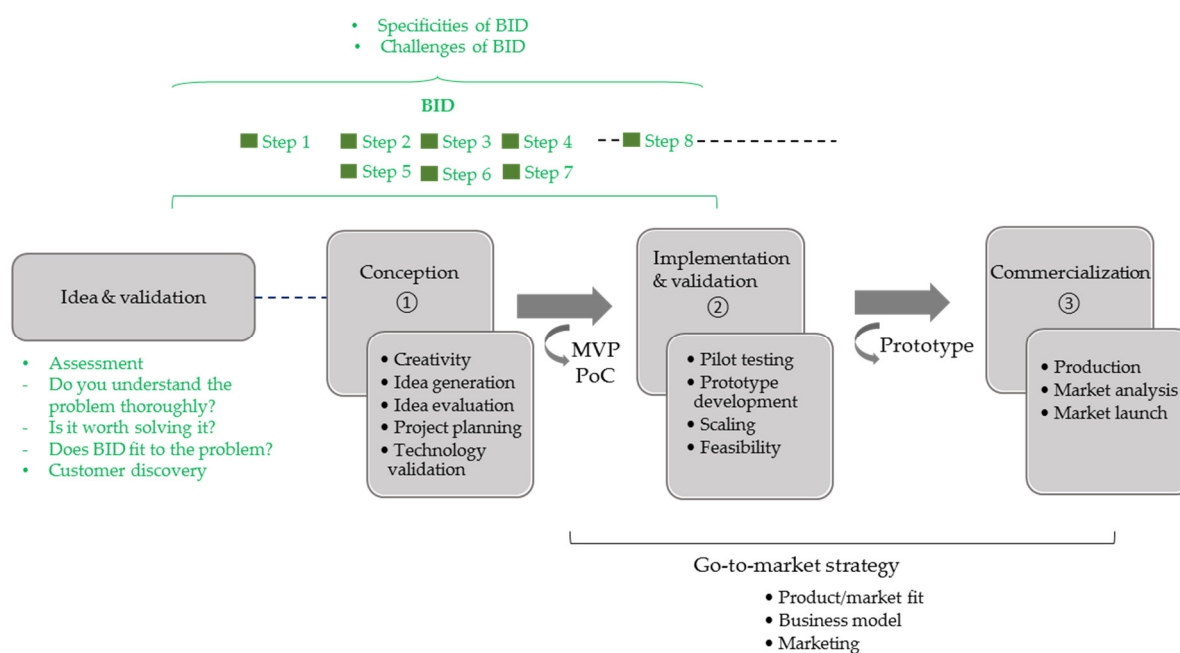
• Specificities of BID
• Challenges of BID

BID

Step 1 Step 2 Step 3 Step 4 Step 8
Step 5 Step 6 Step 7

Idea & validation

• Assessment
- Do you understand the problem thoroughly?
- Is it worth solving it?
- Does BID fit to the problem?
• Customer discovery

Conception
①

• Creativity
• Idea generation
• Idea evaluation
• Project planning
• Technology validation

MVP
PoC

Implementation & validation
②

• Pilot testing
• Prototype development
• Scaling
• Feasibility

Prototype

Commercialization
③

• Production
• Market analysis
• Market launch

Go-to-market strategy

• Product/market fit
• Business model
• Marketing